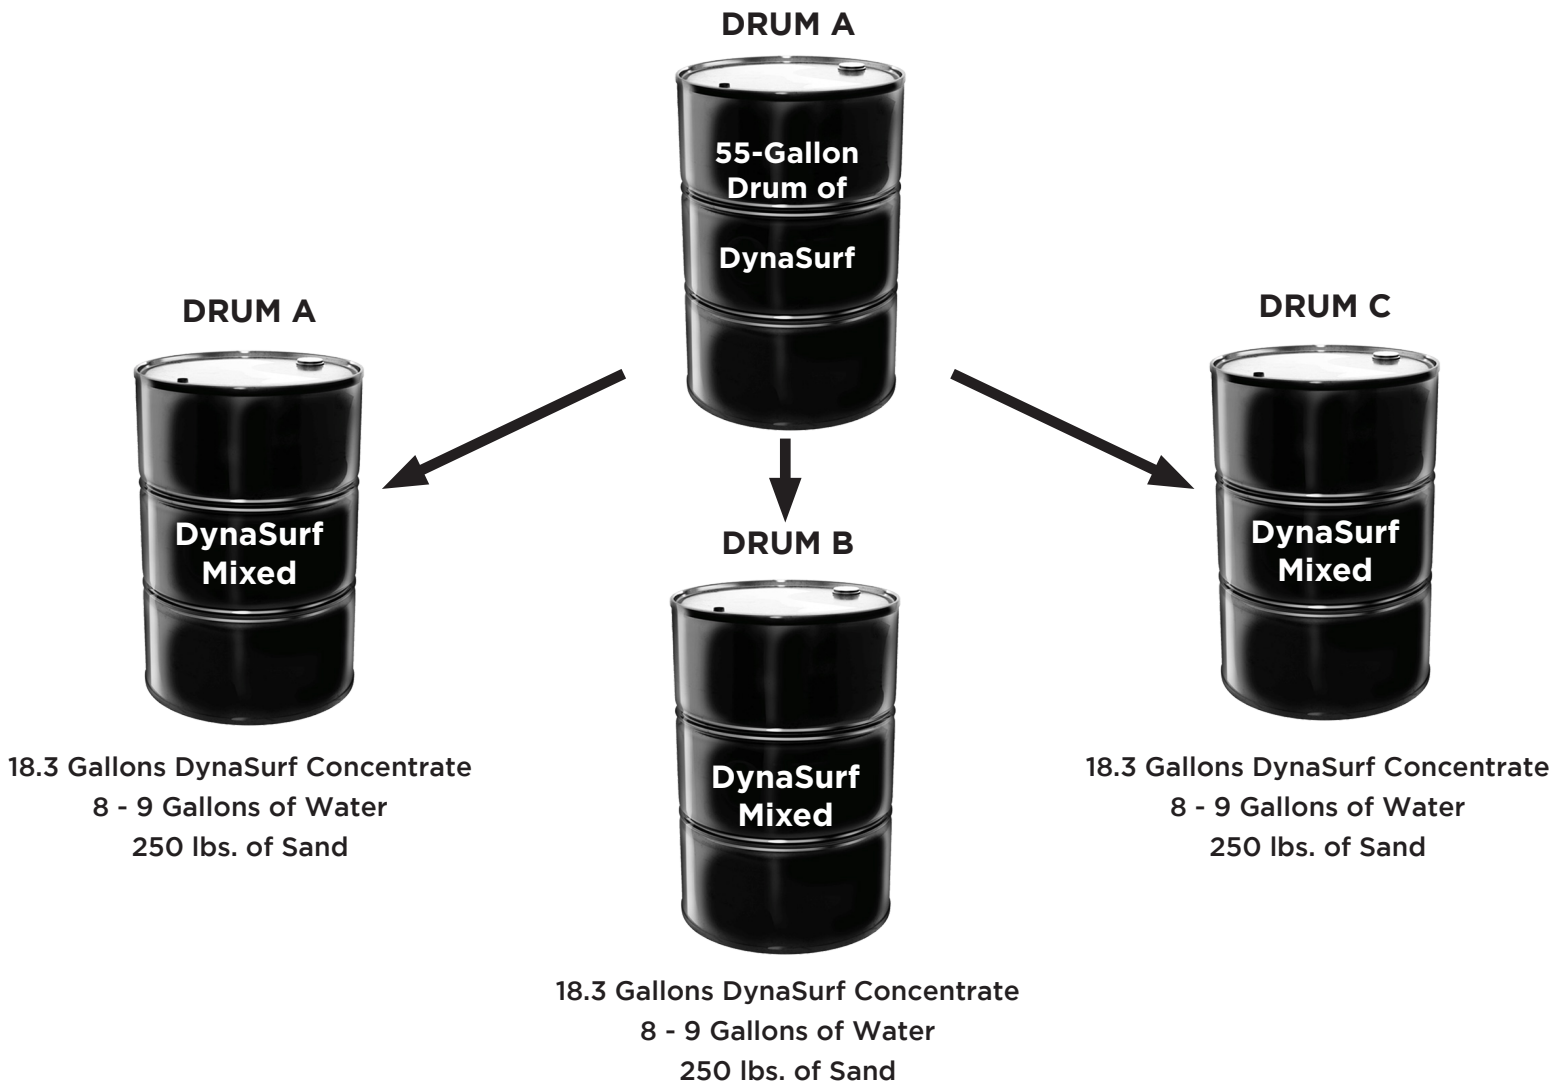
DRUM A

55-Gallon Drum of

DynaSurf

DRUM A

DynaSurf Mixed

18.3 Gallons DynaSurf Concentrate
8 - 9 Gallons of Water
250 lbs. of Sand

DRUM B

DynaSurf Mixed

18.3 Gallons DynaSurf Concentrate
8 - 9 Gallons of Water
250 lbs. of Sand

DRUM C

DynaSurf Mixed

18.3 Gallons DynaSurf Concentrate
8 - 9 Gallons of Water
250 lbs. of Sand